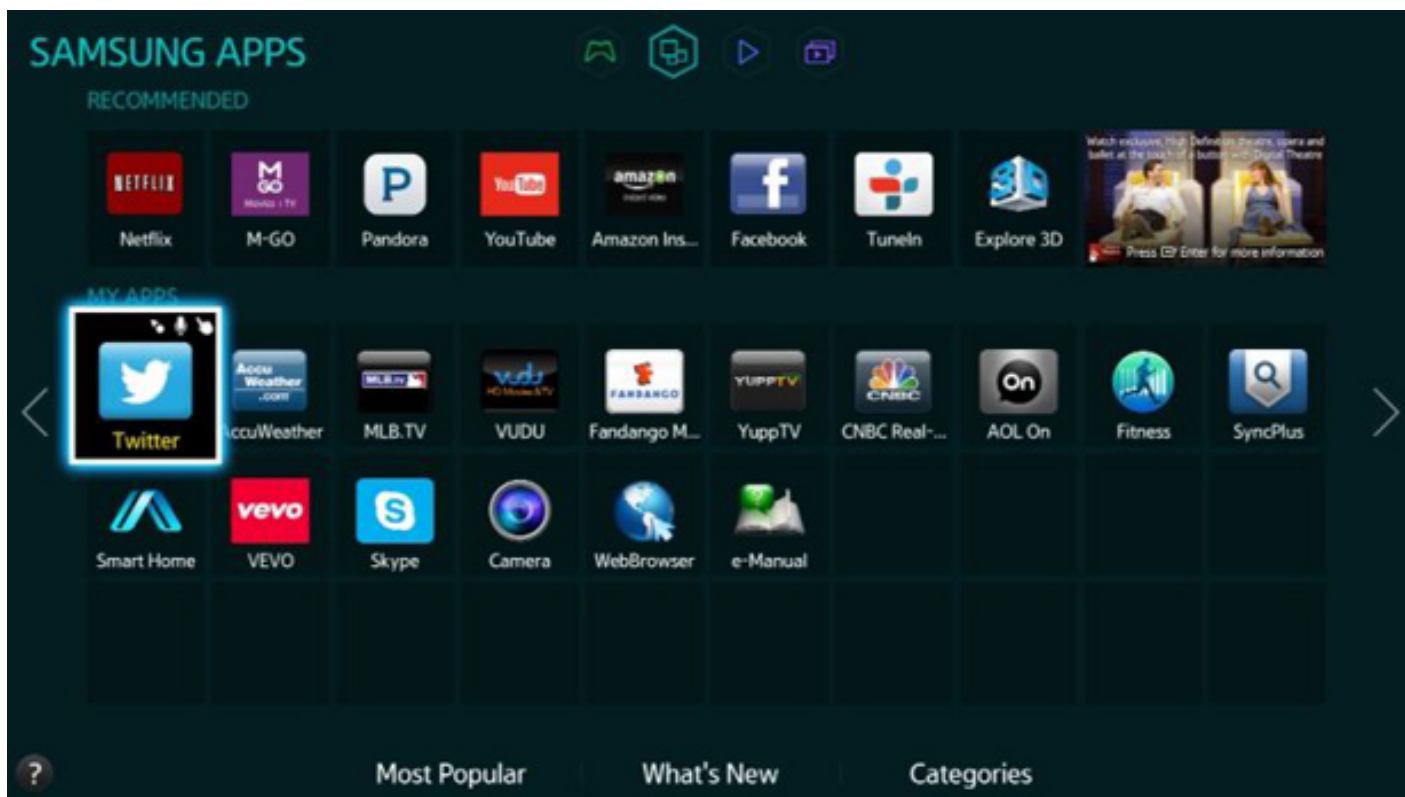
SAMSUNG APPS

RECOMMENDED

NETFLIX
Netflix

M GO
Movies | TV
M-GO

P
Pandora

YouTube
YouTube

amazon
instant video
Amazon Ins...

f
Facebook

TuneIn

3D
Explore 3D

Watch exclusive, High Definition theatre, opera and ballet at the touch of a button with Digital Theatre
Press Enter for more information

MY APPS

Twitter

Accu Weather .com
AccuWeather

MLB.tv
MLB.TV

vudu
HD Movies & TV
VUDU

FANDANGO
Fandango M...

YUPPTV
YuppTV

CNBC
CNBC Real-...

On
AOL On

Fitness

SyncPlus

Smart Home

vevo
VEVO

Skype

Camera

WebBrowser

e-Manual

?

Most Popular

What's New

Categories